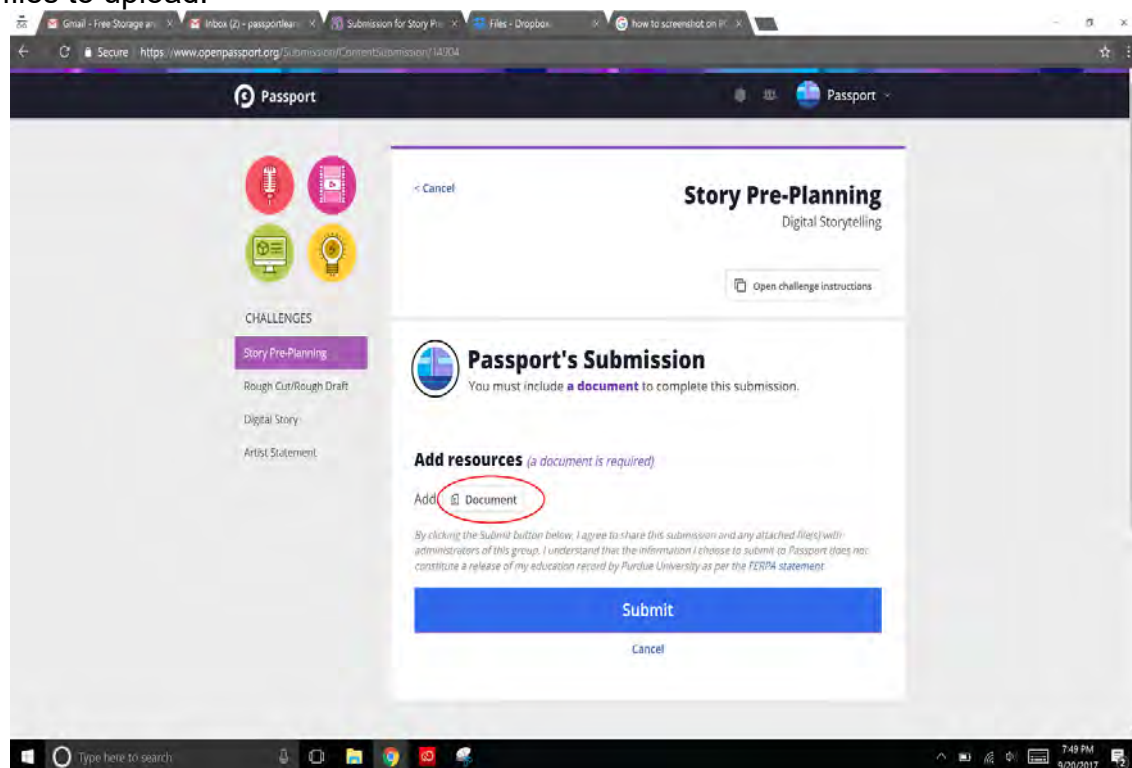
files to upload.

Gmail - Free Storage an | Inbox (2) - passportlearn | Submission for Story Pre | Files - Dropbox | how to screenshot on PC

Secure | https://www.openpassport.org/Submission/ContentSubmission/14304

Passport

Passport

CHALLENGES

Story Pre-Planning

Rough Cut/Rough Draft

Digital Story

Artist Statement

< Cancel

Story Pre-Planning

Digital Storytelling

Open challenge instructions

Passport's Submission

You must include a document to complete this submission.

Add resources (a document is required)

Add Document

By clicking the Submit button below, I agree to share this submission and any attached file(s) with administrators of this group. I understand that the information I choose to submit to Passport does not constitute a release of my education record by Purdue University as per the FERPA statement.

Submit

Cancel

Type here to search

7:49 PM
9/20/2017